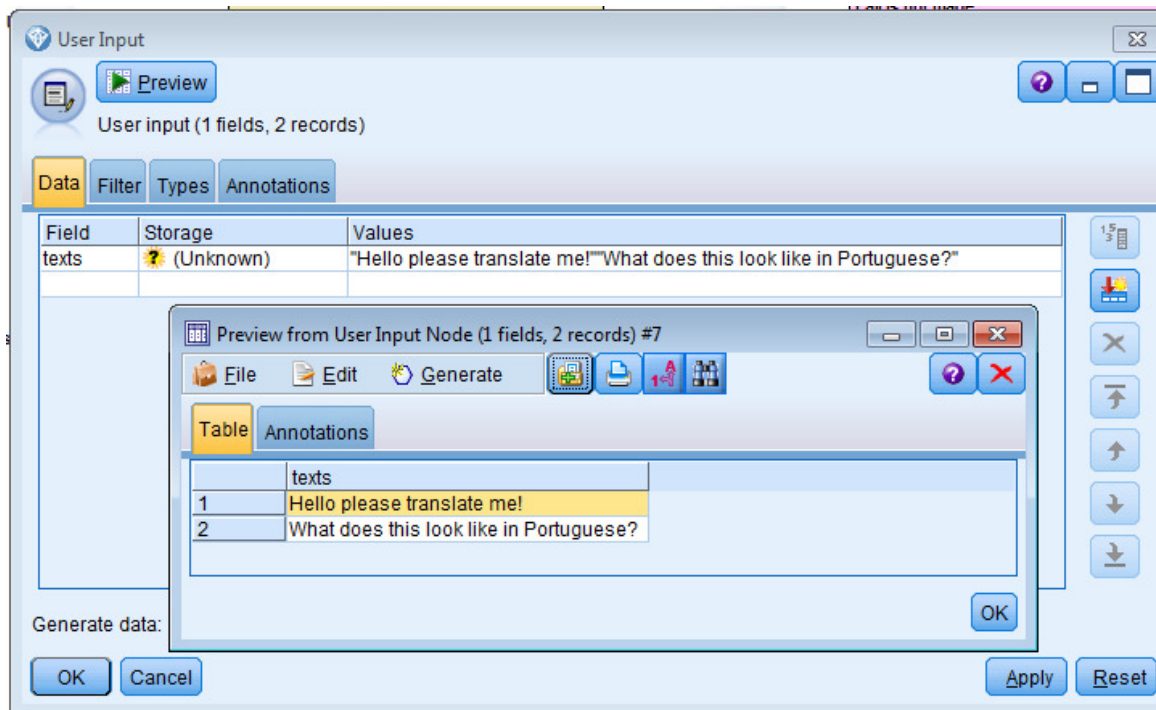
User Input

Preview

User input (1 fields, 2 records)

Data Filter Types Annotations

| Field | Storage | Values |
|---|---|---|
| texts | (Unknown) | "Hello please translate me!""What does this look like in Portuguese?" |

Preview from User Input Node (1 fields, 2 records) #7

File Edit Generate

Table Annotations

| | texts |
|---|---|
| 1 | Hello please translate me! |
| 2 | What does this look like in Portuguese? |

OK

Generate data:

OK Cancel Apply Reset